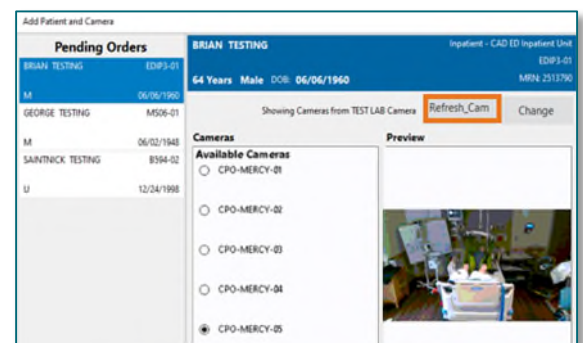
Add Patient and Camera

Pending Orders

BRIAN TESTING EDIP3-01
M 06/06/1960

GEORGE TESTING MS06-01
M 06/02/1948

SAINTNICK TESTING B594-02
U 12/24/1998

BRIAN TESTING
Inpatient - CAD ED Inpatient Unit
EDIP3-01
64 Years Male DOB: 06/06/1960
MRN: 2513790

Showing Cameras from TEST LAB Camera
Refresh_Cam
Change

Cameras
Available Cameras
CPO-MERCY-01
CPO-MERCY-02
CPO-MERCY-03
CPO-MERCY-04
CPO-MERCY-05

Preview